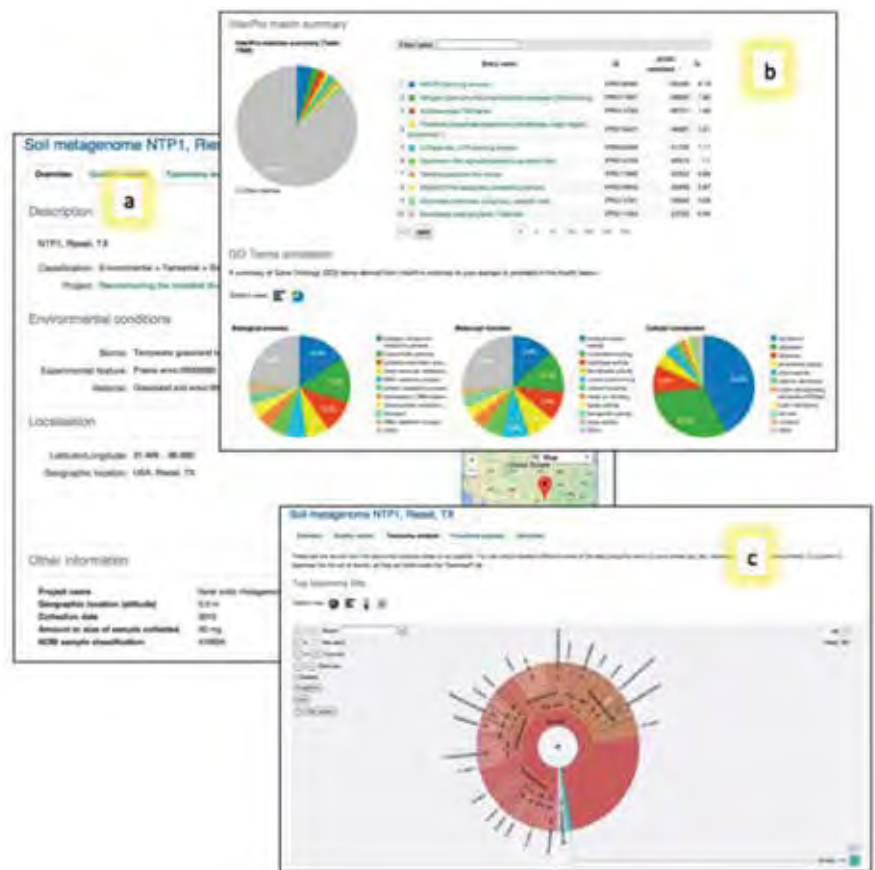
InterPro match summary

b

GO Terms annotation

Biological process

Molecular function

Cellular component

Soil metagenome NTP1, Riesel, TX

Overview

Quality control

Taxonomy analysis

a

Description

NTP1, Riesel, TX

Classification: Environmental > Terrestrial > Soil

Project: Reconstructing the microbial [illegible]

Environmental conditions

Biome: Temperate grassland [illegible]

Experimental feature: Prairie area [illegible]

Material: Grassland and wood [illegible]

Localisation

Latitude/Longitude: 31.496, -96.882

Geographic location: USA, Riesel, TX

Other information

Project name: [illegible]

Geographic location (altitude): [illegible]

Collection date: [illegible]

Amount or size of sample collected: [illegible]

NCBI sample classification: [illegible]

Soil metagenome NTP1, Riesel, TX

Overview

Quality control

Taxonomy analysis

Functional analysis

Top taxonomy hits

c